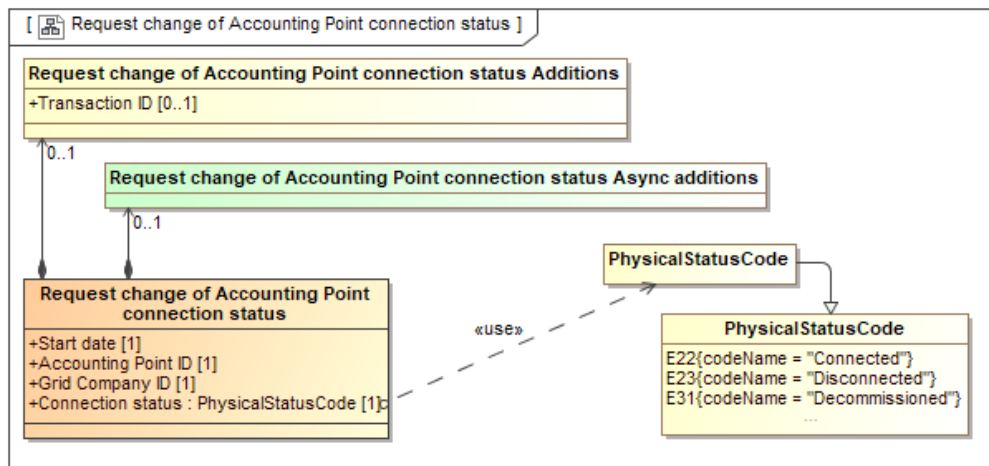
[ Request change of Accounting Point connection status ]

Request change of Accounting Point connection status Additions
+Transaction ID [0..1]

0..1

Request change of Accounting Point connection status Async additions

0..1

Request change of Accounting Point connection status
+Start date [1]
+Accounting Point ID [1]
+Grid Company ID [1]
+Connection status : PhysicalStatusCode [1]

«use»

PhysicalStatusCode

PhysicalStatusCode
E22{codeName = "Connected"}
E23{codeName = "Disconnected"}
E31{codeName = "Decommissioned"}
...